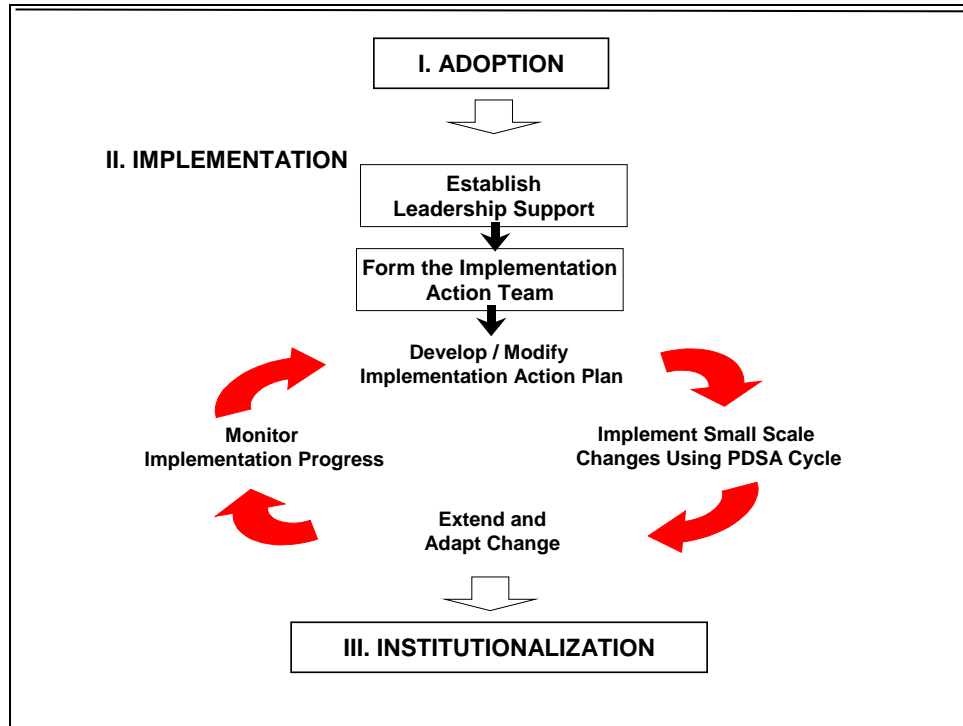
I. ADOPTION

II. IMPLEMENTATION

Establish Leadership Support

Form the Implementation Action Team

Develop / Modify Implementation Action Plan

Implement Small Scale Changes Using PDSA Cycle

Extend and Adapt Change

Monitor Implementation Progress

III. INSTITUTIONALIZATION